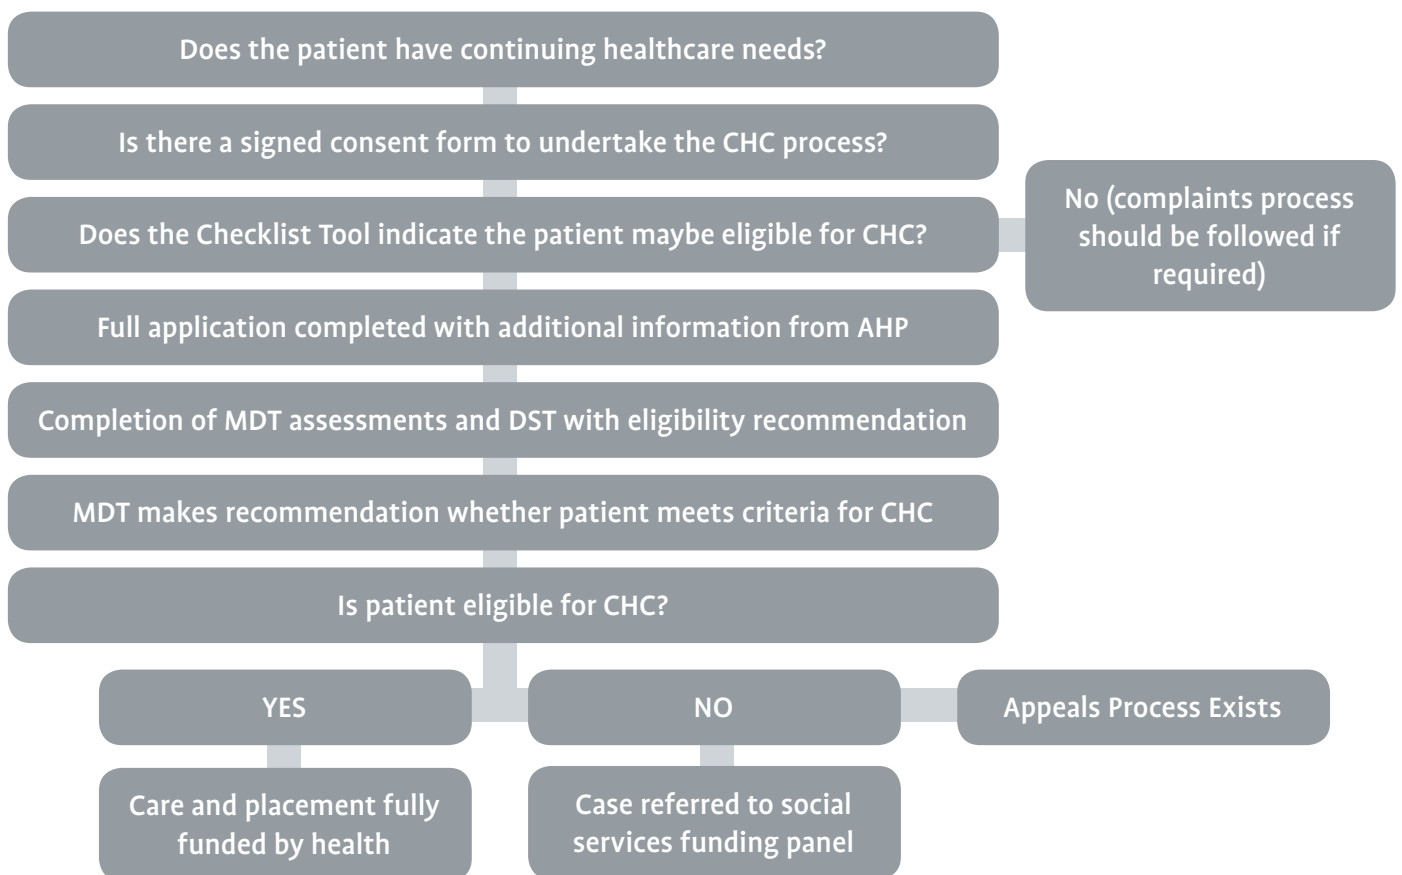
Does the patient have continuing healthcare needs?

Is there a signed consent form to undertake the CHC process?

Does the Checklist Tool indicate the patient maybe eligible for CHC?

No (complaints process should be followed if required)

Full application completed with additional information from AHP

Completion of MDT assessments and DST with eligibility recommendation

MDT makes recommendation whether patient meets criteria for CHC

Is patient eligible for CHC?

YES

NO

Appeals Process Exists

Care and placement fully funded by health

Case referred to social services funding panel